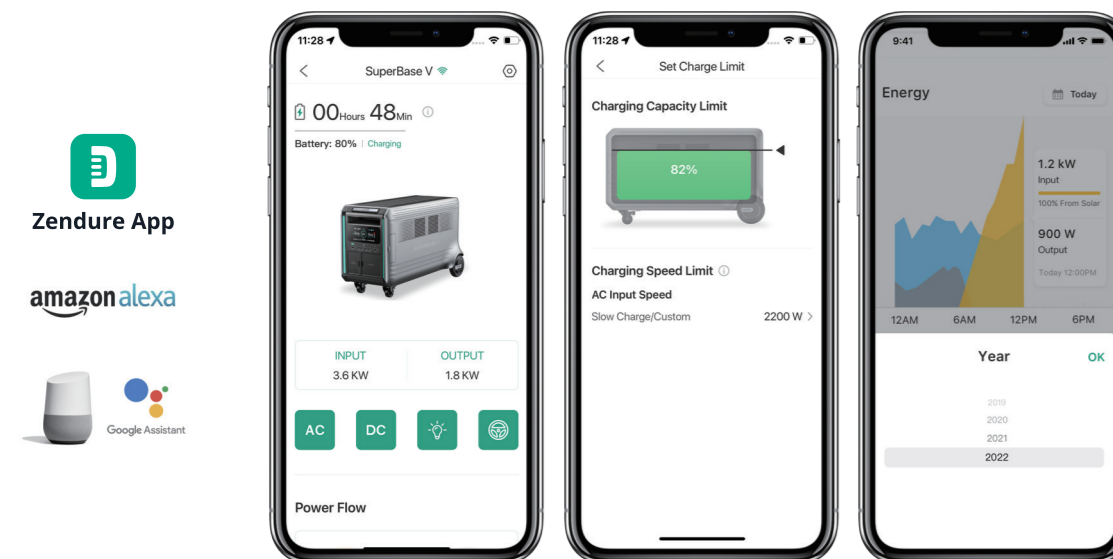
Zendure App

amazon alexa

Google Assistant

11:28

SuperBase V

00Hours 48Min

Battery: 80% | Charging

INPUT
3.6 KW

OUTPUT
1.8 KW

AC

DC

Power Flow

11:28

Set Charge Limit

Charging Capacity Limit

82%

Charging Speed Limit

AC Input Speed

Slow Charge/Custom 2200 W

9:41

Energy

Today

1.2 kW
Input
100% From Solar

900 W
Output
Today 12:00PM

12AM 6AM 12PM 6PM

Year

OK

2019
2020
2021
2022